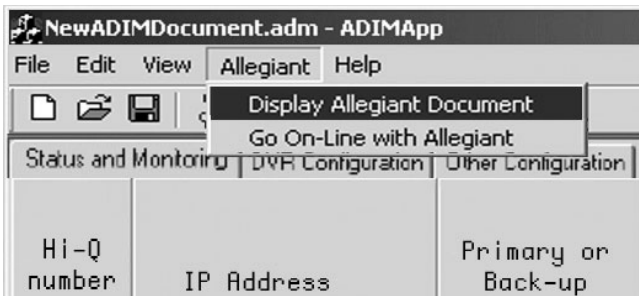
NewADIMDocument.adm - ADIMApp

File Edit View Allegiant Help

Display Allegiant Document
Go On-Line with Allegiant

Status and Monitoring | DVR Configuration | Other Configuration

| Hi-Q number | IP Address | Primary or Back-up |
|---|---|---|